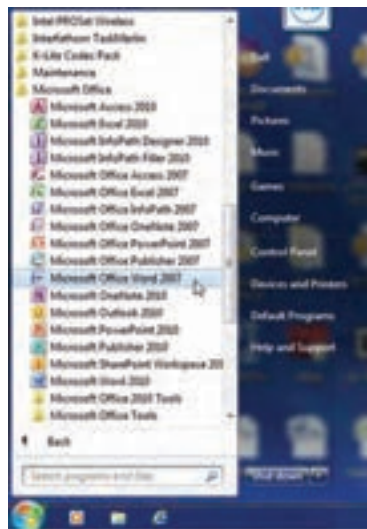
Intel PROSet Wireless
Intellufon Taskfarlin
K-Lite Codec Pack
Maintenance
Microsoft Office
Microsoft Access 2010
Microsoft Excel 2010
Microsoft InfoPath Designer 2010
Microsoft InfoPath Filler 2010
Microsoft Office Access 2007
Microsoft Office Excel 2007
Microsoft Office InfoPath 2007
Microsoft Office OneNote 2007
Microsoft Office PowerPoint 2007
Microsoft Office Publisher 2007
Microsoft Office Word 2007
Microsoft OneNote 2010
Microsoft Outlook 2010
Microsoft PowerPoint 2010
Microsoft Publisher 2010
Microsoft SharePoint Workspace 201
Microsoft Word 2010
Microsoft Office 2010 Tools
Microsoft Office Tools
Back
Search programs and files
Documents
Pictures
Music
Games
Computer
Control Panel
Devices and Printers
Default Programs
Help and Support
Shut down